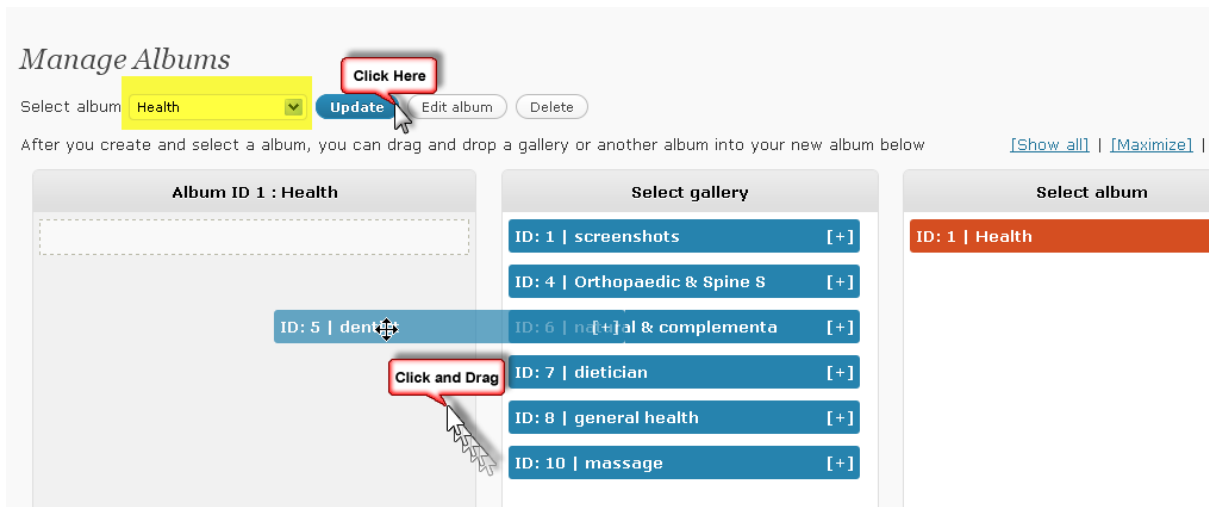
Manage Albums

Click Here

Select album Health Update Edit album Delete

After you create and select a album, you can drag and drop a gallery or another album into your new album below

[Show all] | [Maximize] |

Album ID 1 : Health

Select gallery

ID: 1 | screenshots [+]

ID: 4 | Orthopaedic & Spine S [+]

ID: 5 | dent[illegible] [+]

ID: 6 | na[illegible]al & complementa [+]

ID: 7 | dietician [+]

ID: 8 | general health [+]

ID: 10 | massage [+]

Click and Drag

Select album

ID: 1 | Health